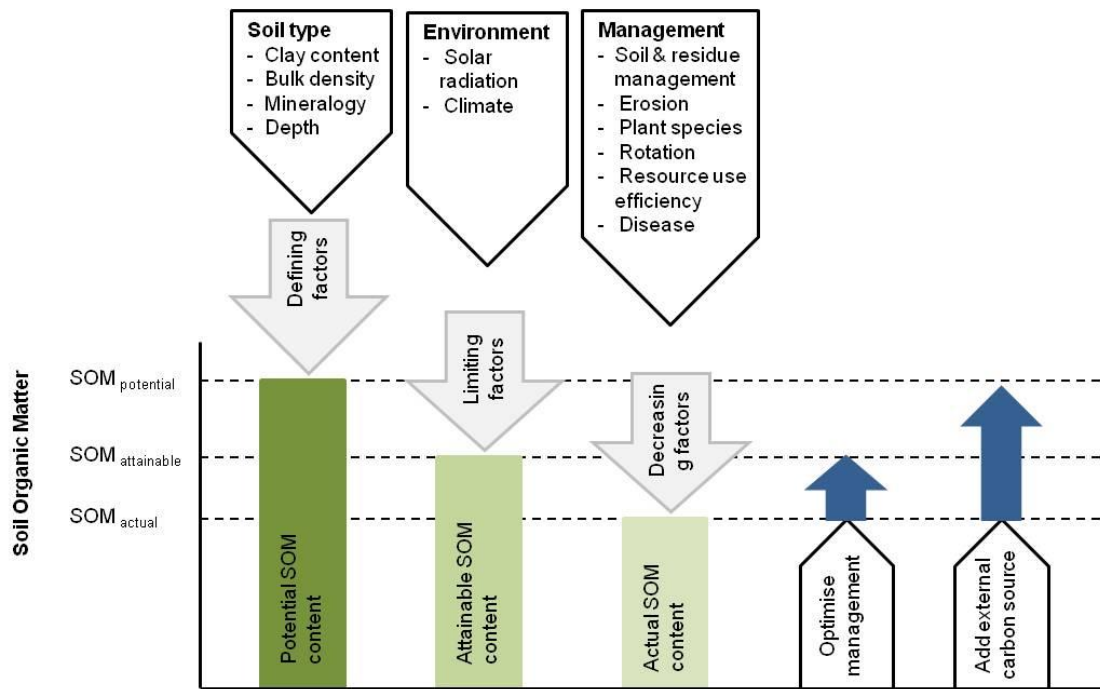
Soil type
- Clay content
- Bulk density
- Mineralogy
- Depth

Environment
- Solar radiation
- Climate

Management
- Soil & residue management
- Erosion
- Plant species
- Rotation
- Resource use efficiency
- Disease

Defining factors

Limiting factors

Decreasin g factors

Soil Organic Matter

SOM$_{potential}$

SOM$_{attainable}$

SOM$_{actual}$

Potential SOM content

Attainable SOM content

Actual SOM content

Optimise management

Add external carbon source